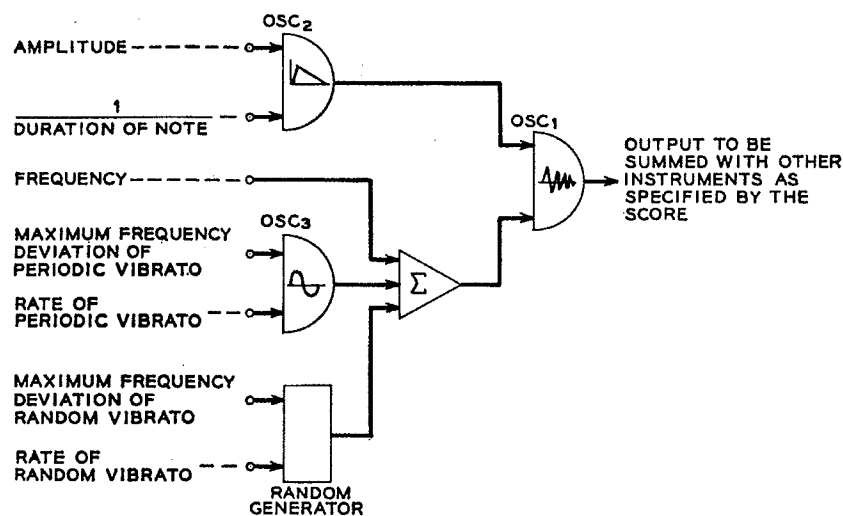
OSC$_2$

AMPLITUDE

$\frac{1}{\text{DURATION OF NOTE}}$

OSC$_1$

OUTPUT TO BE SUMMED WITH OTHER INSTRUMENTS AS SPECIFIED BY THE SCORE

FREQUENCY

OSC$_3$

MAXIMUM FREQUENCY DEVIATION OF PERIODIC VIBRATO

$\Sigma$

RATE OF PERIODIC VIBRATO

MAXIMUM FREQUENCY DEVIATION OF RANDOM VIBRATO

RATE OF RANDOM VIBRATO

RANDOM GENERATOR